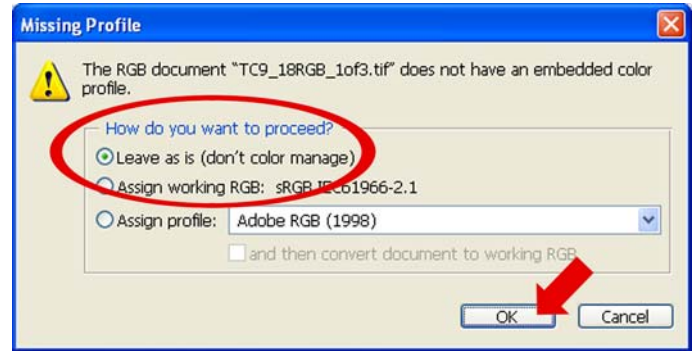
Missing Profile

The RGB document "TC9_18RGB_1of3.tif" does not have an embedded color profile.

How do you want to proceed?

Leave as is (don't color manage)

Assign working RGB: sRGB IEC61966-2.1

Assign profile: Adobe RGB (1998)

and then convert document to working RGB

OK

Cancel